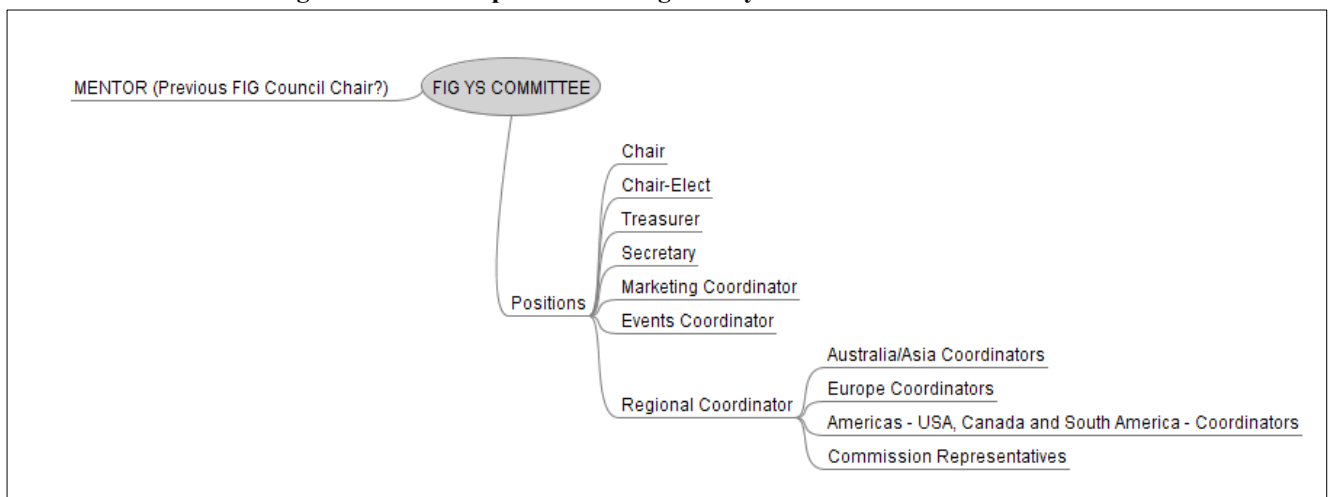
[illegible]

MENTOR (Previous FIG Council Chair?)

FIG YS COMMITTEE

Positions

Chair

Chair-Elect

Treasurer

Secretary

Marketing Coordinator

Events Coordinator

Regional Coordinator

Australia/Asia Coordinators

Europe Coordinators

Americas - USA, Canada and South America - Coordinators

Commission Representatives